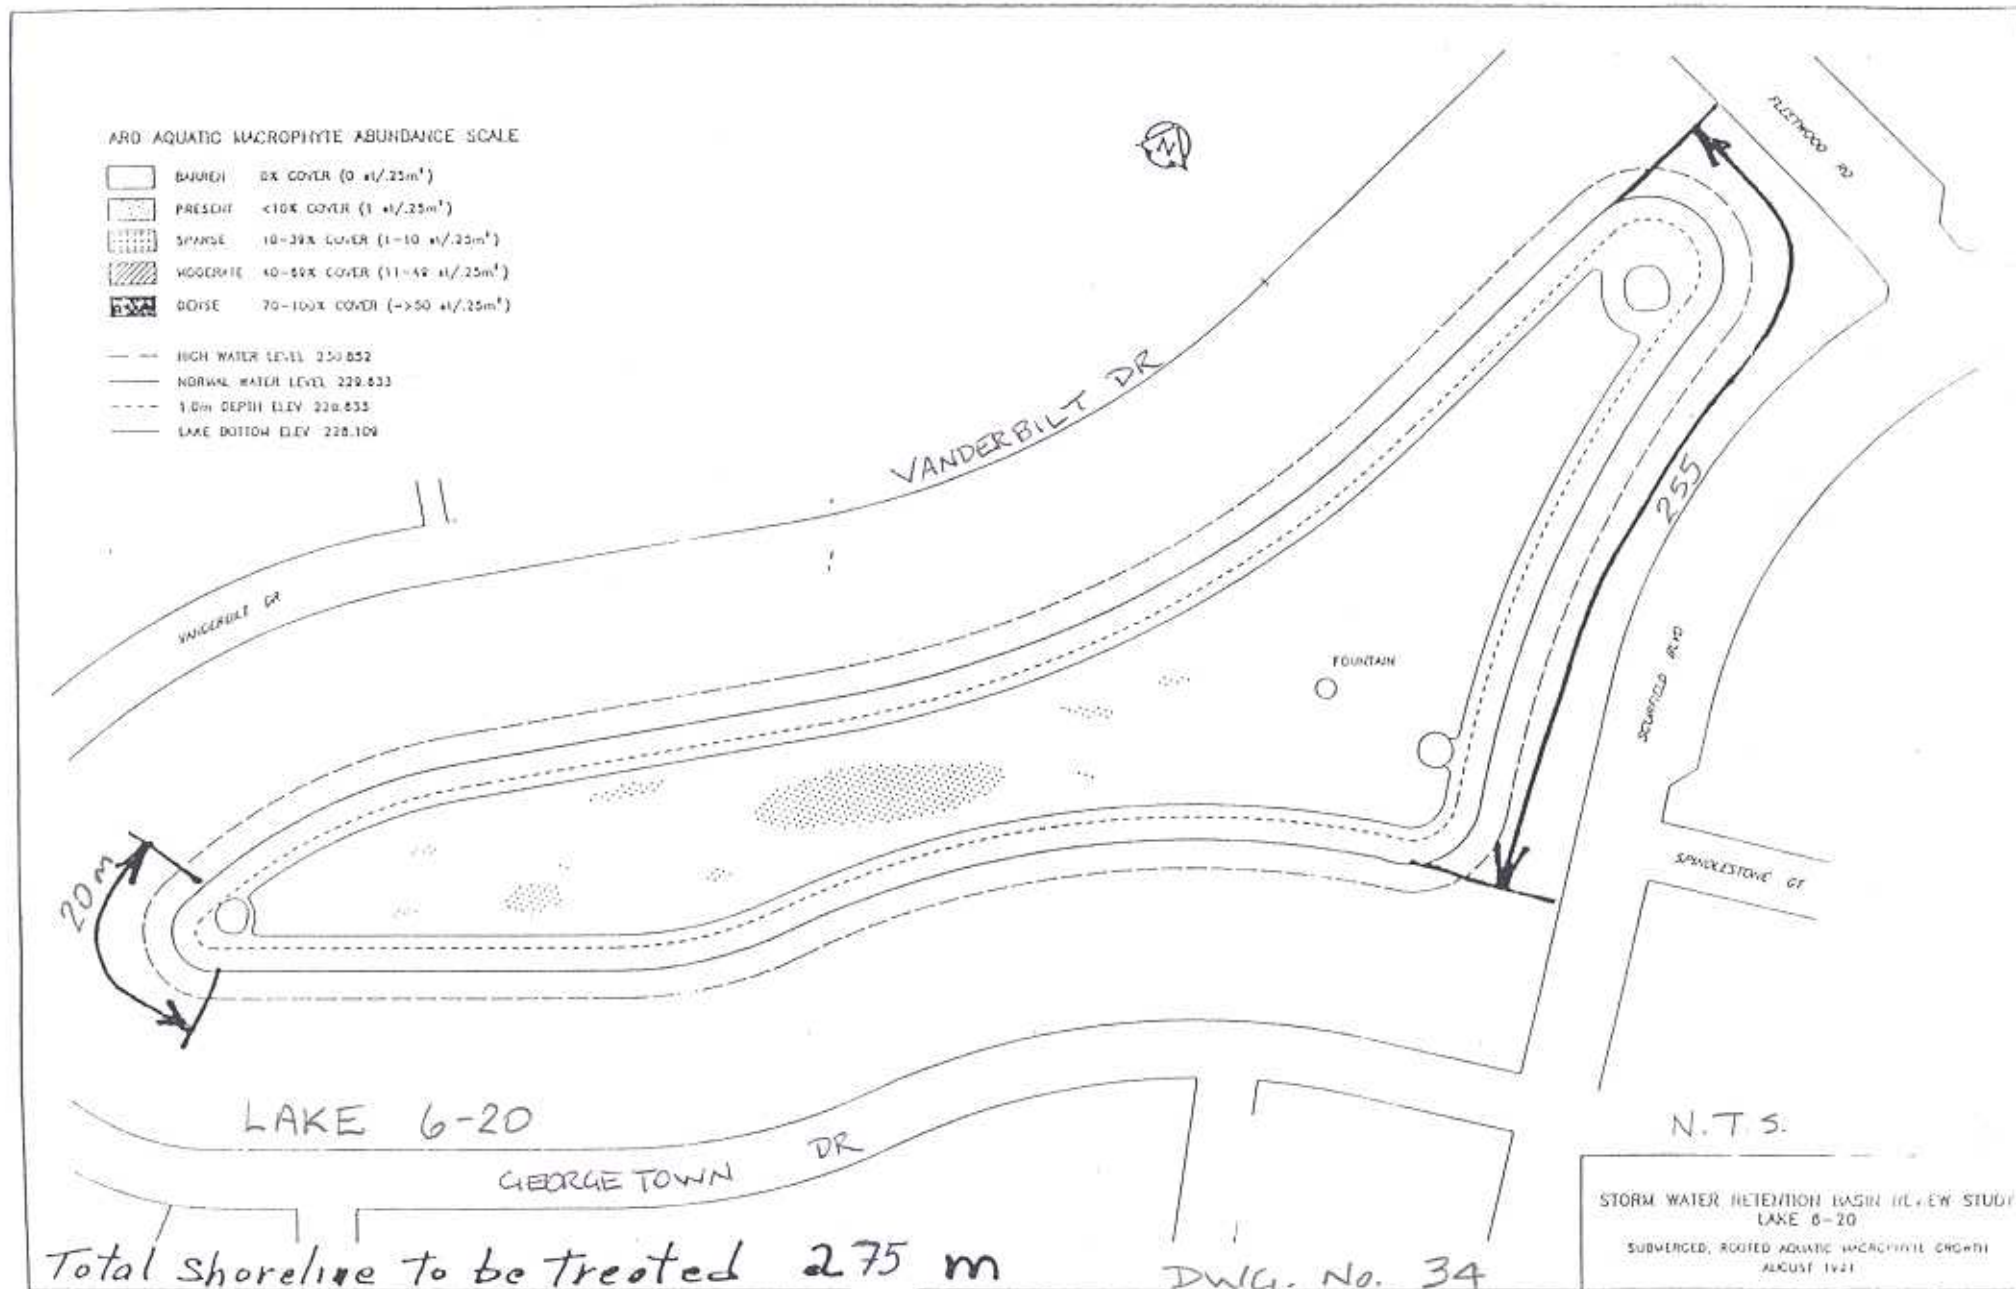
ARO AQUATIC MACROPHYTE ABUNDANCE SCALE

BARREN 0% COVER (0 st/.25m²)
PRESENT <10% COVER (1 st/.25m²)
SPARSE 10-39% COVER (1-10 st/.25m²)
MODERATE 40-69% COVER (11-49 st/.25m²)
DENSE 70-100% COVER (->50 st/.25m²)

HIGH WATER LEVEL 230.852
NORMAL WATER LEVEL 229.833
1.0m DEPTH ELEV 228.833
LAKE BOTTOM ELEV 228.109

N

FLEETWOOD RD

VANDERBILT DR

VANDERBILT CR

255

FOUNTAIN

SCARFIELD BLVD

SPINDLESTONE CT

20 m

LAKE 6-20

GEORGETOWN DR

N.T.S.

STORM WATER RETENTION BASIN REVIEW STUDY
LAKE 6-20
SUBMERGED, ROOTED AQUATIC MACROPHYTE GROWTH
AUGUST 1991

Total shoreline to be treated 275 m

DWG. No. 34